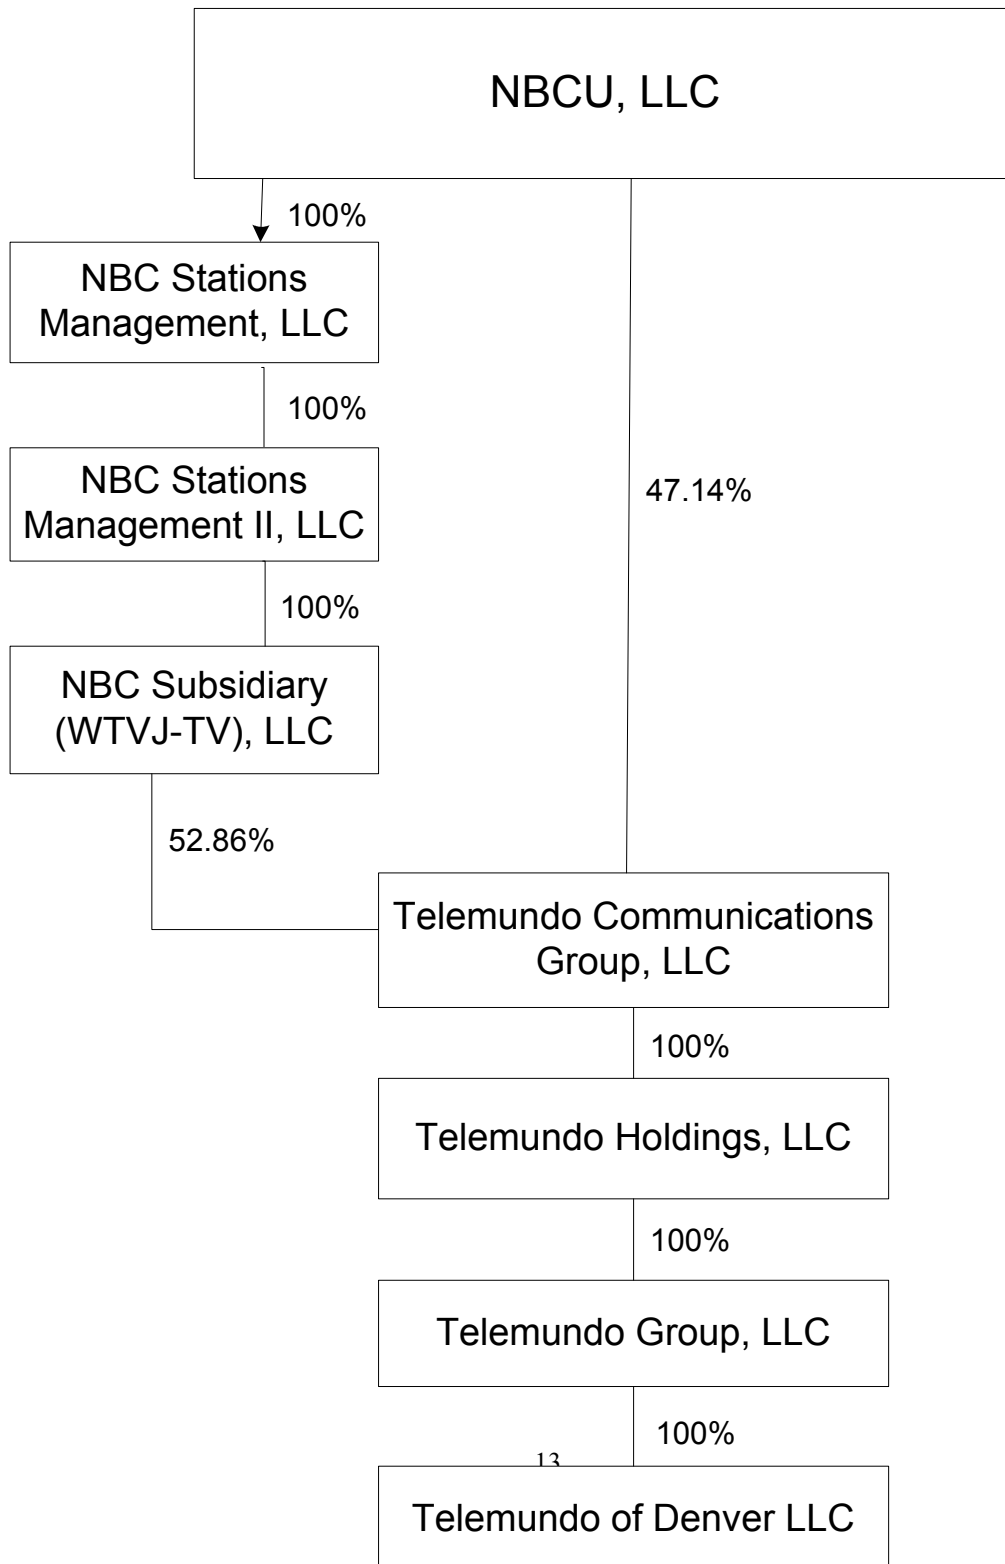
NBCU, LLC

100%

NBC Stations Management, LLC

100%

NBC Stations Management II, LLC

100%

NBC Subsidiary (WTVJ-TV), LLC

47.14%

52.86%

Telemundo Communications Group, LLC

100%

Telemundo Holdings, LLC

100%

Telemundo Group, LLC

100%

13

Telemundo of Denver LLC